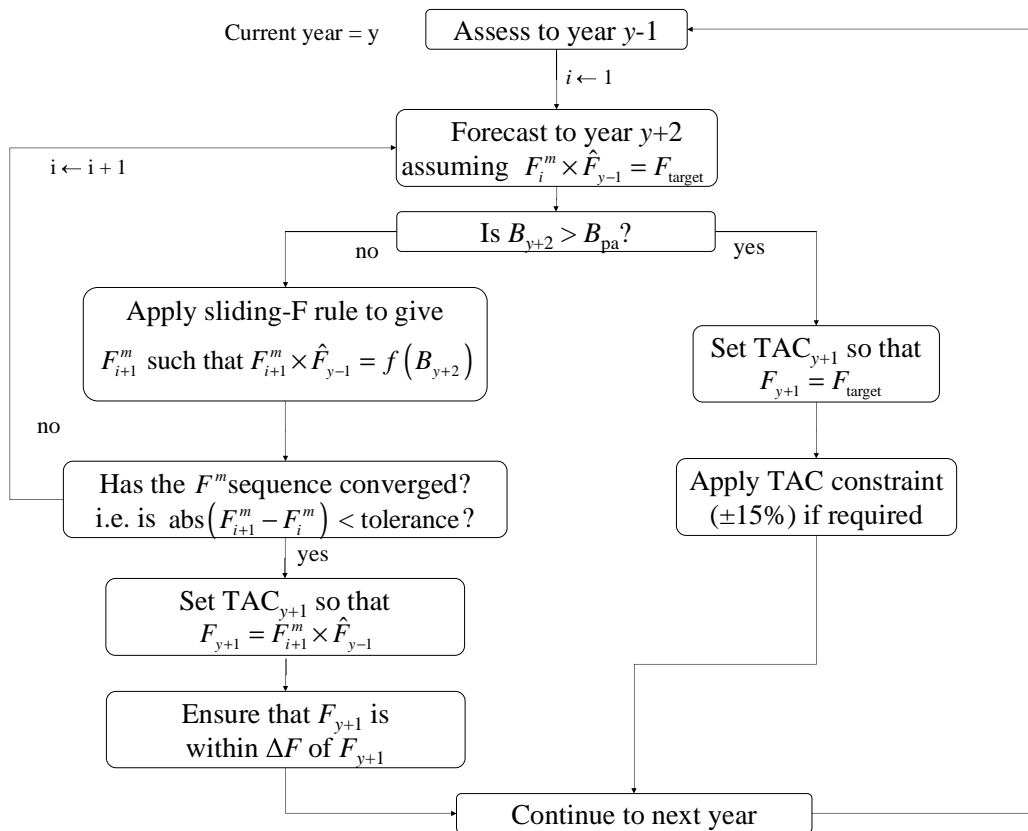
Current year = y

Assess to year $y$-1

$i \leftarrow 1$

Forecast to year $y$+2 assuming $F_i^m \times \hat{F}_{y-1} = F_{\text{target}}$

$i \leftarrow i + 1$

Is $B_{y+2} > B_{\text{pa}}$?

no

yes

Apply sliding-F rule to give $F_{i+1}^m$ such that $F_{i+1}^m \times \hat{F}_{y-1} = f\left(B_{y+2}\right)$

Set TAC$_{y+1}$ so that $F_{y+1} = F_{\text{target}}$

no

Has the $F^m$sequence converged? i.e. is $\text{abs}\left(F_{i+1}^m - F_i^m\right)$ < tolerance?

Apply TAC constraint (±15%) if required

yes

Set TAC$_{y+1}$ so that $F_{y+1} = F_{i+1}^m \times \hat{F}_{y-1}$

Ensure that $F_{y+1}$ is within $\Delta F$ of $F_{y+1}$

Continue to next year